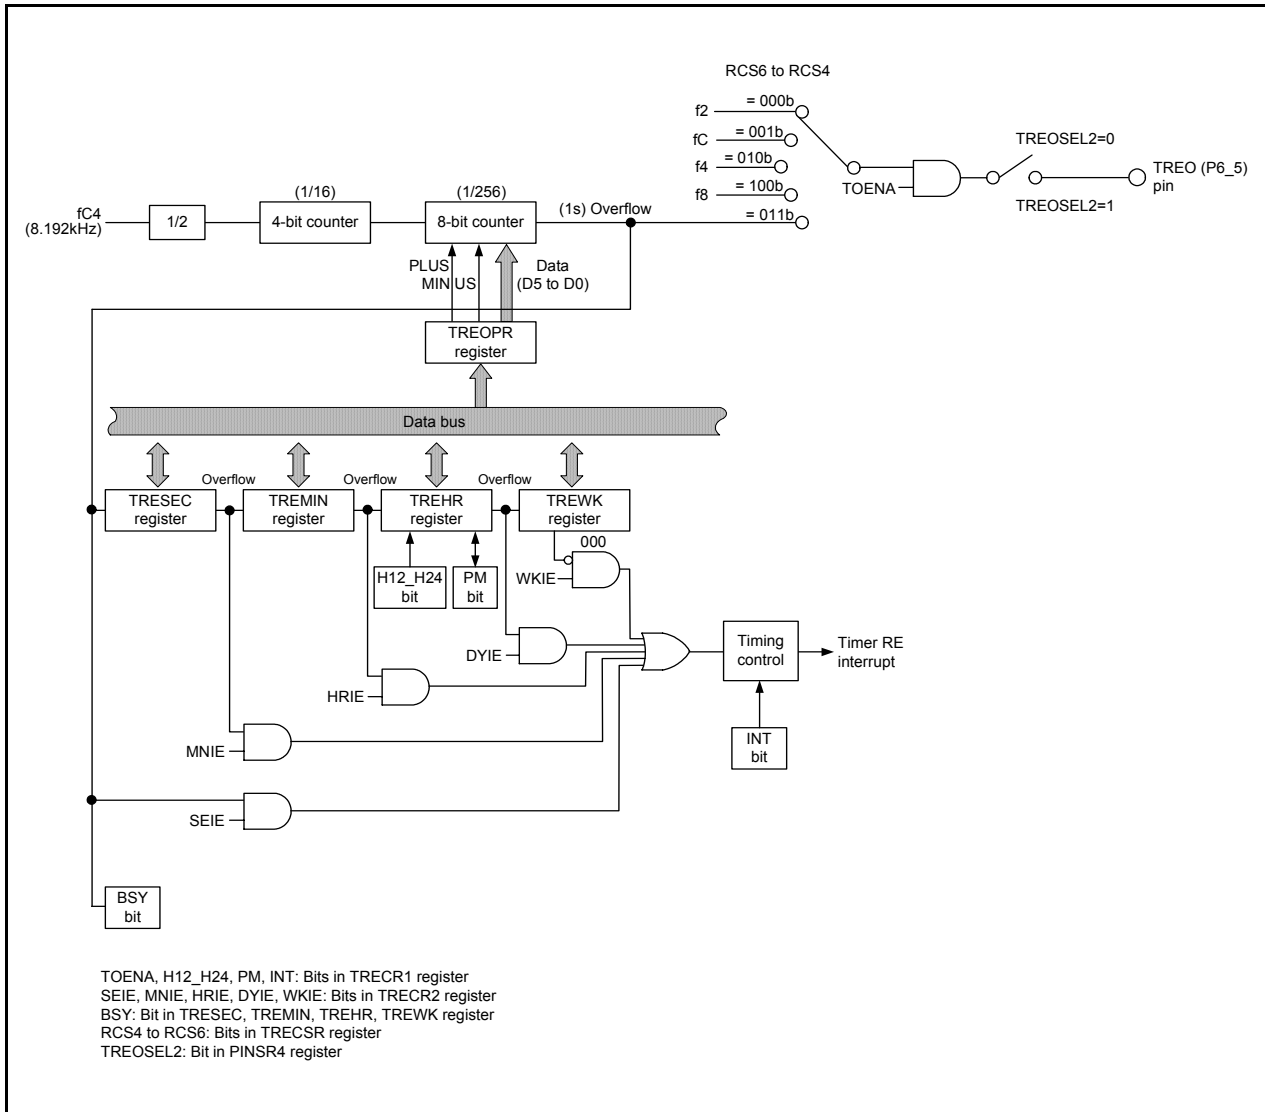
RCS6 to RCS4

f2 = 000b
fC = 001b
f4 = 010b
f8 = 100b
= 011b

TREOSEL2=0
TOENA
TREO (P6_5) pin
TREOSEL2=1

fC4 (8.192kHz)
1/2
(1/16)
4-bit counter
(1/256)
8-bit counter
(1s) Overflow

PLUS
MINUS
Data (D5 to D0)

TREOPR register

Data bus

Overflow
Overflow
Overflow

TRESEC register
TREMIN register
TREHR register
TREWK register

000
WKIE

H12_H24 bit
PM bit

DYIE
HRIE
MNIE
SEIE

Timing control
Timer RE interrupt

INT bit

BSY bit

TOENA, H12_H24, PM, INT: Bits in TRECR1 register
SEIE, MNIE, HRIE, DYIE, WKIE: Bits in TRECR2 register
BSY: Bit in TRESEC, TREMIN, TREHR, TREWK register
RCS4 to RCS6: Bits in TRECSR register
TREOSEL2: Bit in PINSR4 register